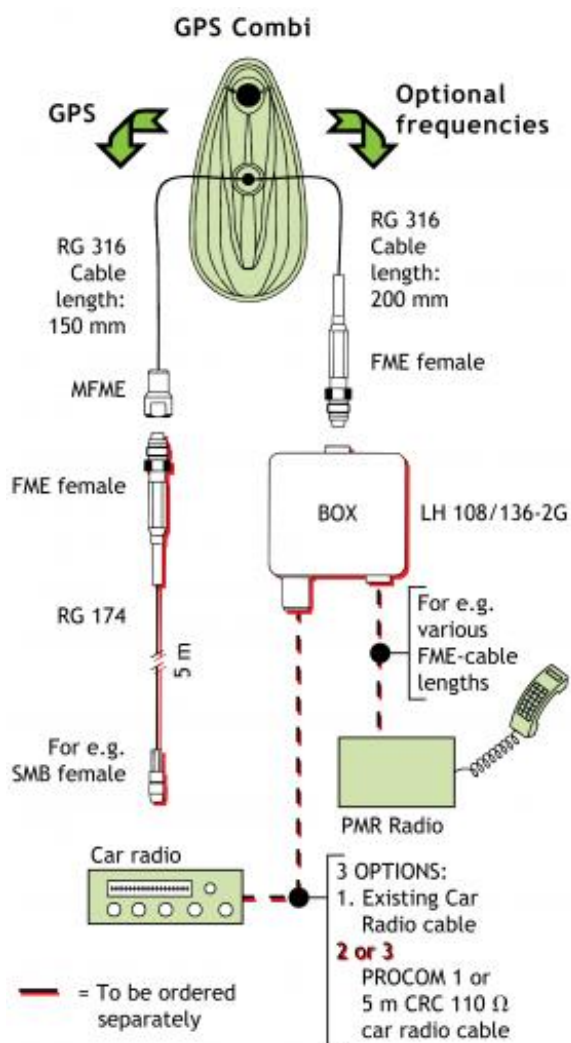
GPS Combi

GPS

Optional frequencies

RG 316 Cable length: 150 mm

RG 316 Cable length: 200 mm

MFME

FME female

FME female

BOX

LH 108/136-2G

RG 174

5 m

For e.g. various FME-cable lengths

For e.g. SMB female

PMR Radio

Car radio

3 OPTIONS:
1. Existing Car Radio cable
2 or 3
PROCOM 1 or 5 m CRC 110 Ω car radio cable

= To be ordered separately